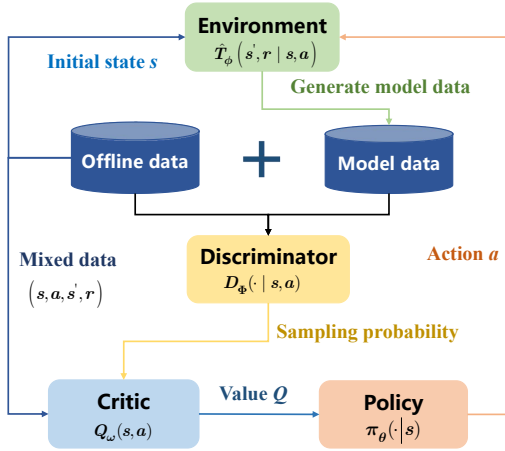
Environment
$\hat{T}_{\phi}\left(s', r \mid s, a\right)$

Initial state $s$

Generate model data

Offline data

+

Model data

Mixed data
$\left(s, a, s', r\right)$

Discriminator
$D_{\Phi}(\cdot \mid s, a)$

Action $a$

Sampling probability

Critic
$Q_{\omega}(s, a)$

Value $Q$

Policy
$\pi_{\theta}(\cdot \mid s)$